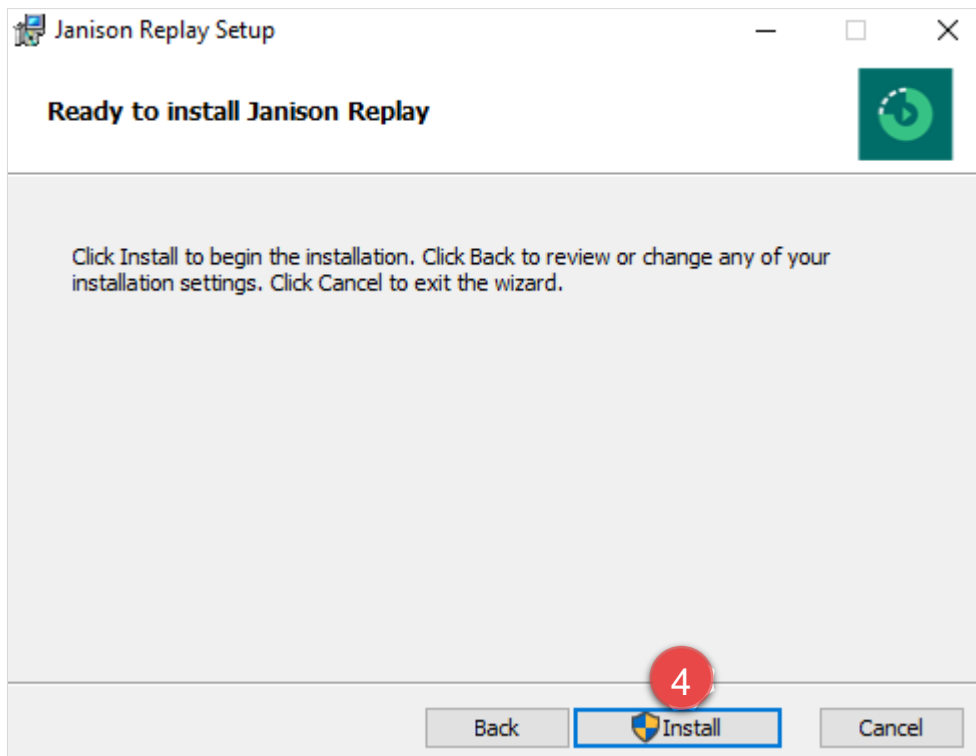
Janison Replay Setup

Ready to install Janison Replay

Click Install to begin the installation. Click Back to review or change any of your installation settings. Click Cancel to exit the wizard.

4

Back Install Cancel